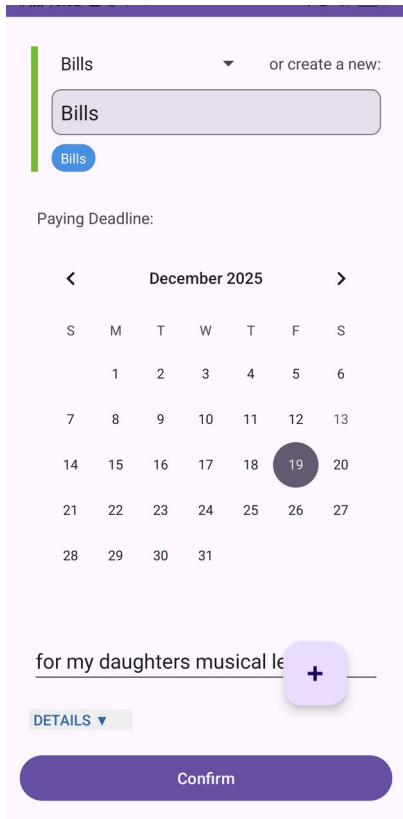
Bills ▾ or create a new:

Bills

Bills

Paying Deadline:

‹ December 2025 ›

| S | M | T | W | T | F | S |
|---|---|---|---|---|---|---|
| | 1 | 2 | 3 | 4 | 5 | 6 |
| 7 | 8 | 9 | 10 | 11 | 12 | 13 |
| 14 | 15 | 16 | 17 | 18 | 19 | 20 |
| 21 | 22 | 23 | 24 | 25 | 26 | 27 |
| 28 | 29 | 30 | 31 | | | |

for my daughters musical le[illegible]

+

DETAILS ▼

Confirm